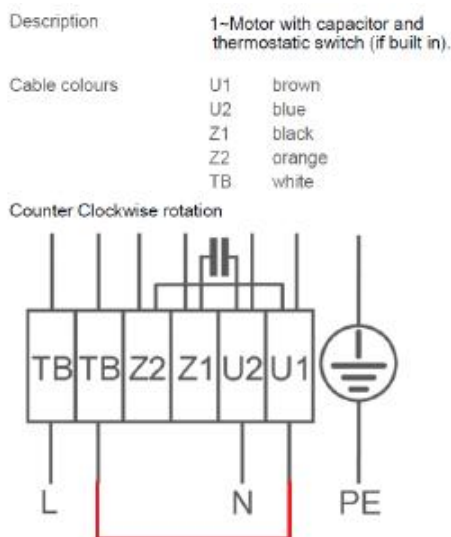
Description 1~Motor with capacitor and thermostatic switch (if built in).

Cable colours

| | |
|---|---|
| U1 | brown |
| U2 | blue |
| Z1 | black |
| Z2 | orange |
| TB | white |

Counter Clockwise rotation

TB TB Z2 Z1 U2 U1

L N PE